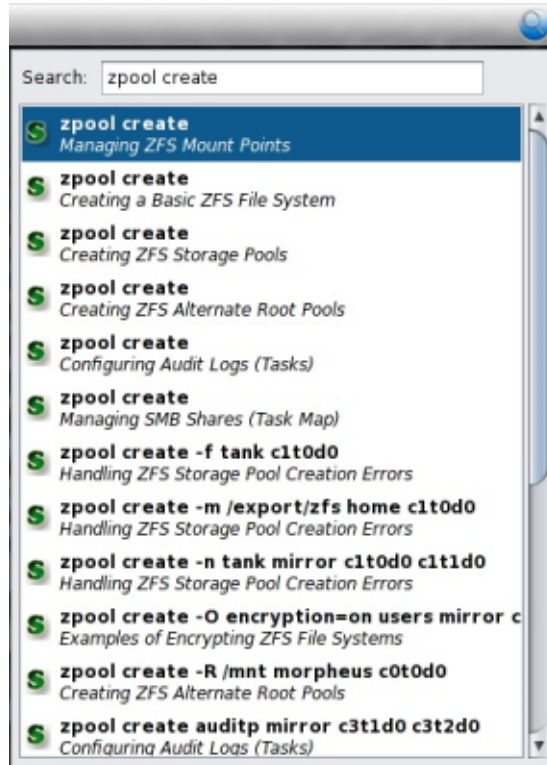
Search: zpool create

S zpool create
Managing ZFS Mount Points

S zpool create
Creating a Basic ZFS File System

S zpool create
Creating ZFS Storage Pools

S zpool create
Creating ZFS Alternate Root Pools

S zpool create
Configuring Audit Logs (Tasks)

S zpool create
Managing SMB Shares (Task Map)

S zpool create -f tank c1t0d0
Handling ZFS Storage Pool Creation Errors

S zpool create -m /export/zfs home c1t0d0
Handling ZFS Storage Pool Creation Errors

S zpool create -n tank mirror c1t0d0 c1t1d0
Handling ZFS Storage Pool Creation Errors

S zpool create -O encryption=on users mirror c
Examples of Encrypting ZFS File Systems

S zpool create -R /mnt morpheus c0t0d0
Creating ZFS Alternate Root Pools

S zpool create auditp mirror c3t1d0 c3t2d0
Configuring Audit Logs (Tasks)